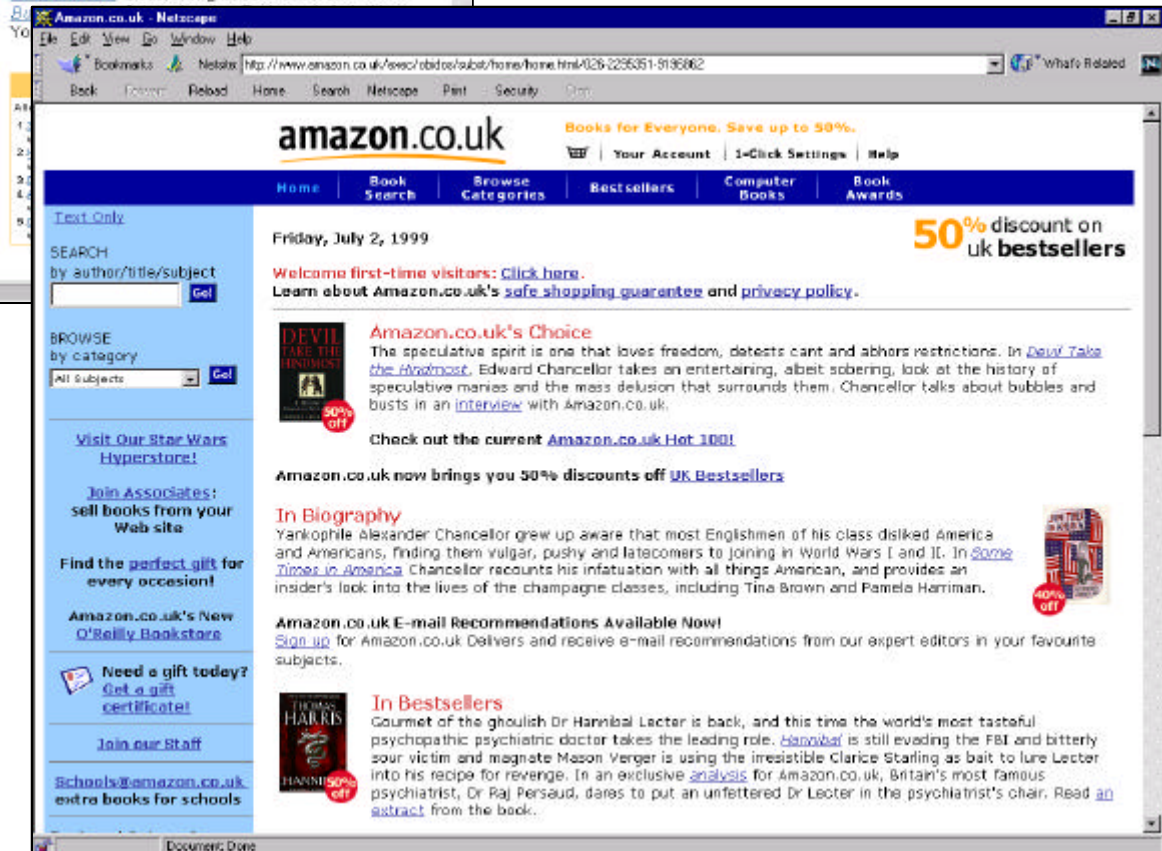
Amazon.co.uk - Netscape

File Edit View Go Window Help

Bookmarks Netsite: http://www.amazon.co.uk/exec/obidos/subst/home/home.html/026-2235351-9195862

What's Related

Back Forward Reload Home Search Netscape Print Security Stop

amazon.co.uk

Books for Everyone. Save up to 50%.

Your Account | 1-Click Settings | Help

Home | Book Search | Browse Categories | Bestsellers | Computer Books | Book Awards

Text Only

SEARCH
by author/title/subject
Go!

BROWSE
by category
All Subjects
Go!

Visit Our Star Wars Hyperstore!

Join Associates: sell books from your Web site

Find the perfect gift for every occasion!

Amazon.co.uk's New O'Reilly Bookstore

Need a gift today? Get a gift certificate!

Join our Staff

Schools@amazon.co.uk extra books for schools

Friday, July 2, 1999

50% discount on uk bestsellers

Welcome first-time visitors: Click here.
Learn about Amazon.co.uk's safe shopping guarantee and privacy policy.

DEVIL TAKE THE HINDMOST

50% off

Amazon.co.uk's Choice
The speculative spirit is one that loves freedom, detests cant and abhors restrictions. In Devil Take the Hindmost, Edward Chancellor takes an entertaining, albeit sobering, look at the history of speculative manias and the mass delusion that surrounds them. Chancellor talks about bubbles and busts in an interview with Amazon.co.uk.

Check out the current Amazon.co.uk Hot 100!

Amazon.co.uk now brings you 50% discounts off UK Bestsellers

In Biography
Yankophile Alexander Chancellor grew up aware that most Englishmen of his class disliked America and Americans, finding them vulgar, pushy and latecomers to joining in World Wars I and II. In Some Times in America Chancellor recounts his infatuation with all things American, and provides an insider's look into the lives of the champagne classes, including Tina Brown and Pamela Harriman.

40% off

Amazon.co.uk E-mail Recommendations Available Now!
Sign up for Amazon.co.uk Delivers and receive e-mail recommendations from our expert editors in your favourite subjects.

THOMAS HARRIS
HANNIBAL

50% off

In Bestsellers
Gourmet of the ghoulish Dr Hannibal Lecter is back, and this time the world's most tasteful psychopathic psychiatric doctor takes the leading role. Hannibal is still evading the FBI and bitterly sour victim and magnate Mason Verger is using the irresistible Clarice Starling as bait to lure Lecter into his recipe for revenge. In an exclusive analysis for Amazon.co.uk, Britain's most famous psychiatrist, Dr Raj Persaud, dares to put an unfettered Dr Lecter in the psychiatrist's chair. Read an extract from the book.

Document: Done